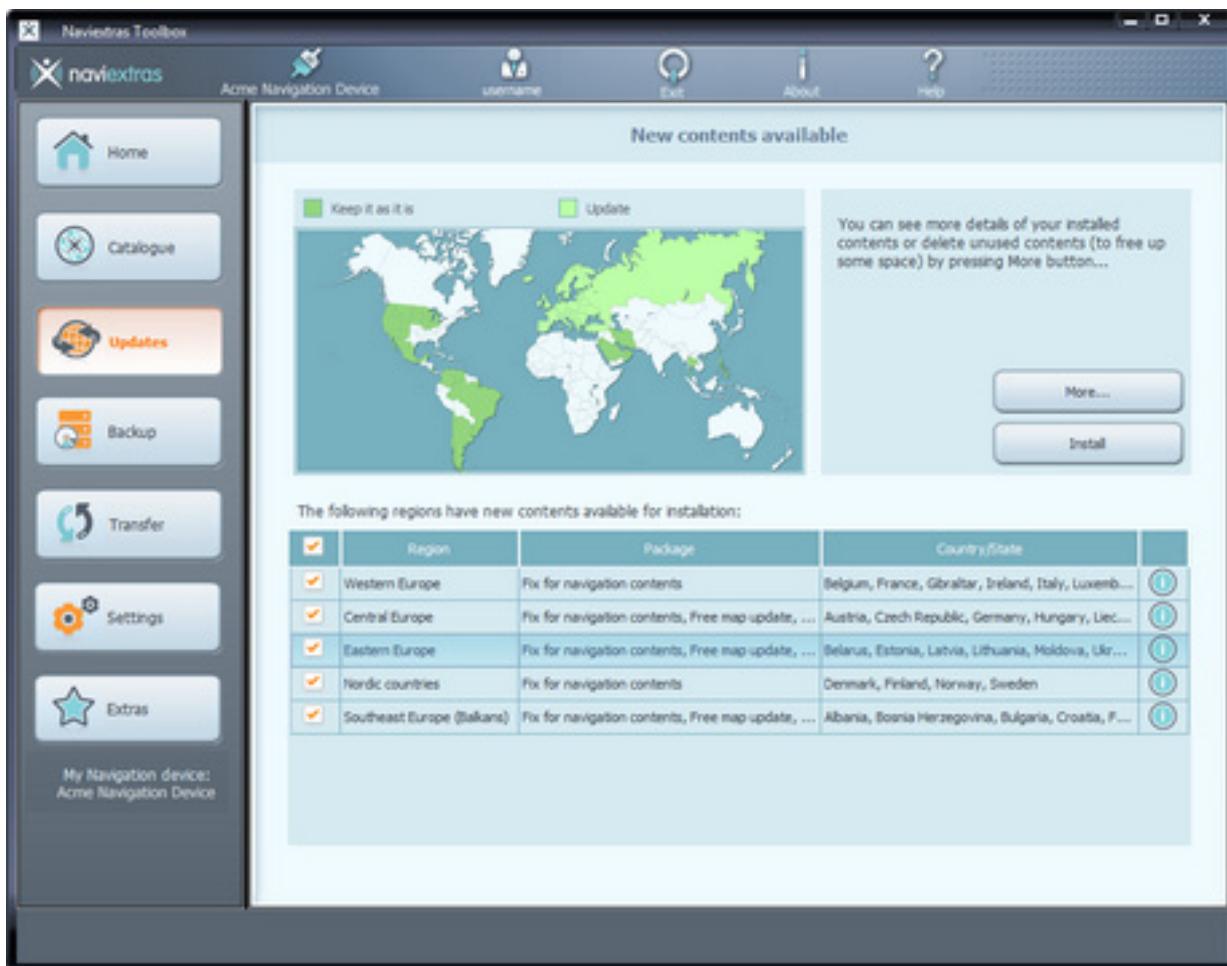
Naviextras Toolbox

naviextras

Acme Navigation Device

username

Exit

About

Help

Home

Catalogue

Updates

Backup

Transfer

Settings

Extras

My Navigation device:
Acme Navigation Device

New contents available

Keep it as it is

Update

You can see more details of your installed contents or delete unused contents (to free up some space) by pressing More button...

More...

Install

The following regions have new contents available for installation:

| | Region | Package | Country/State | |
|---|---|---|---|---|
| ✔ | Western Europe | Fix for navigation contents | Belgium, France, Gibraltar, Ireland, Italy, Luxemb... | i |
| ✔ | Central Europe | Fix for navigation contents, Free map update, ... | Austria, Czech Republic, Germany, Hungary, Liec... | i |
| ✔ | Eastern Europe | Fix for navigation contents, Free map update, ... | Belarus, Estonia, Latvia, Lithuania, Moldova, Ukr... | i |
| ✔ | Nordic countries | Fix for navigation contents | Denmark, Finland, Norway, Sweden | i |
| ✔ | Southeast Europe (Balkans) | Fix for navigation contents, Free map update, ... | Albania, Bosnia Herzegovina, Bulgaria, Croatia, F... | i |